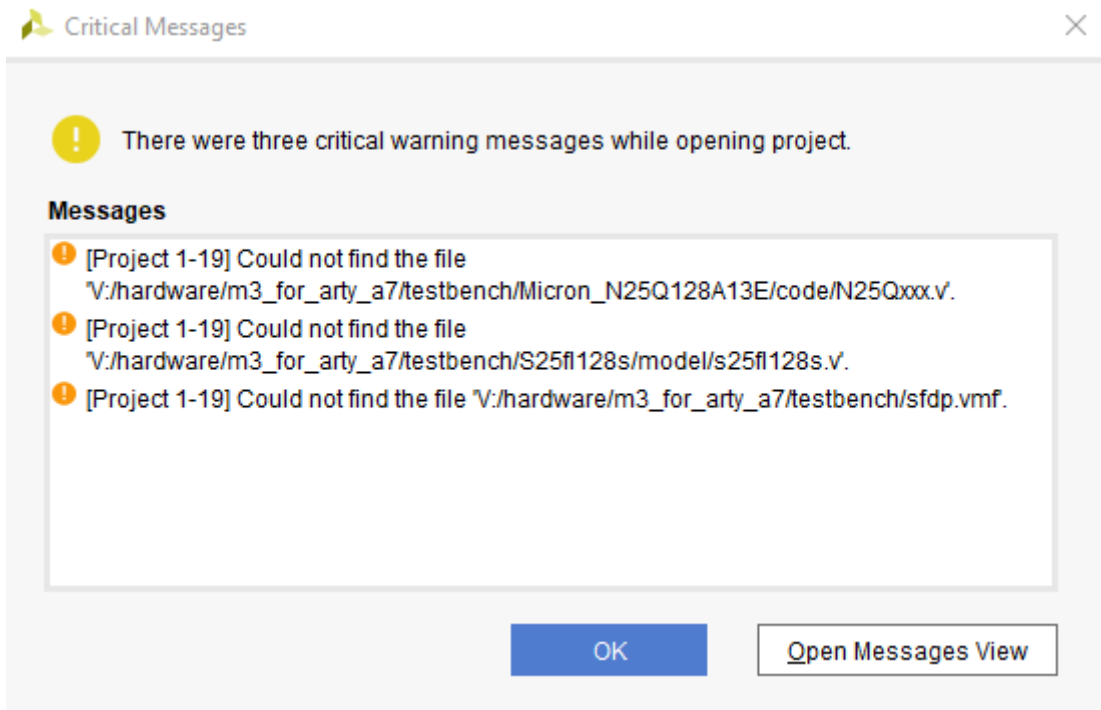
Critical Messages

There were three critical warning messages while opening project.

Messages

[Project 1-19] Could not find the file 'V:/hardware/m3_for_arty_a7/testbench/Micron_N25Q128A13E/code/N25Qxxx.v'.

[Project 1-19] Could not find the file 'V:/hardware/m3_for_arty_a7/testbench/S25fl128s/model/s25fl128s.v'.

[Project 1-19] Could not find the file 'V:/hardware/m3_for_arty_a7/testbench/sfdp.vmf'.

OK

Open Messages View